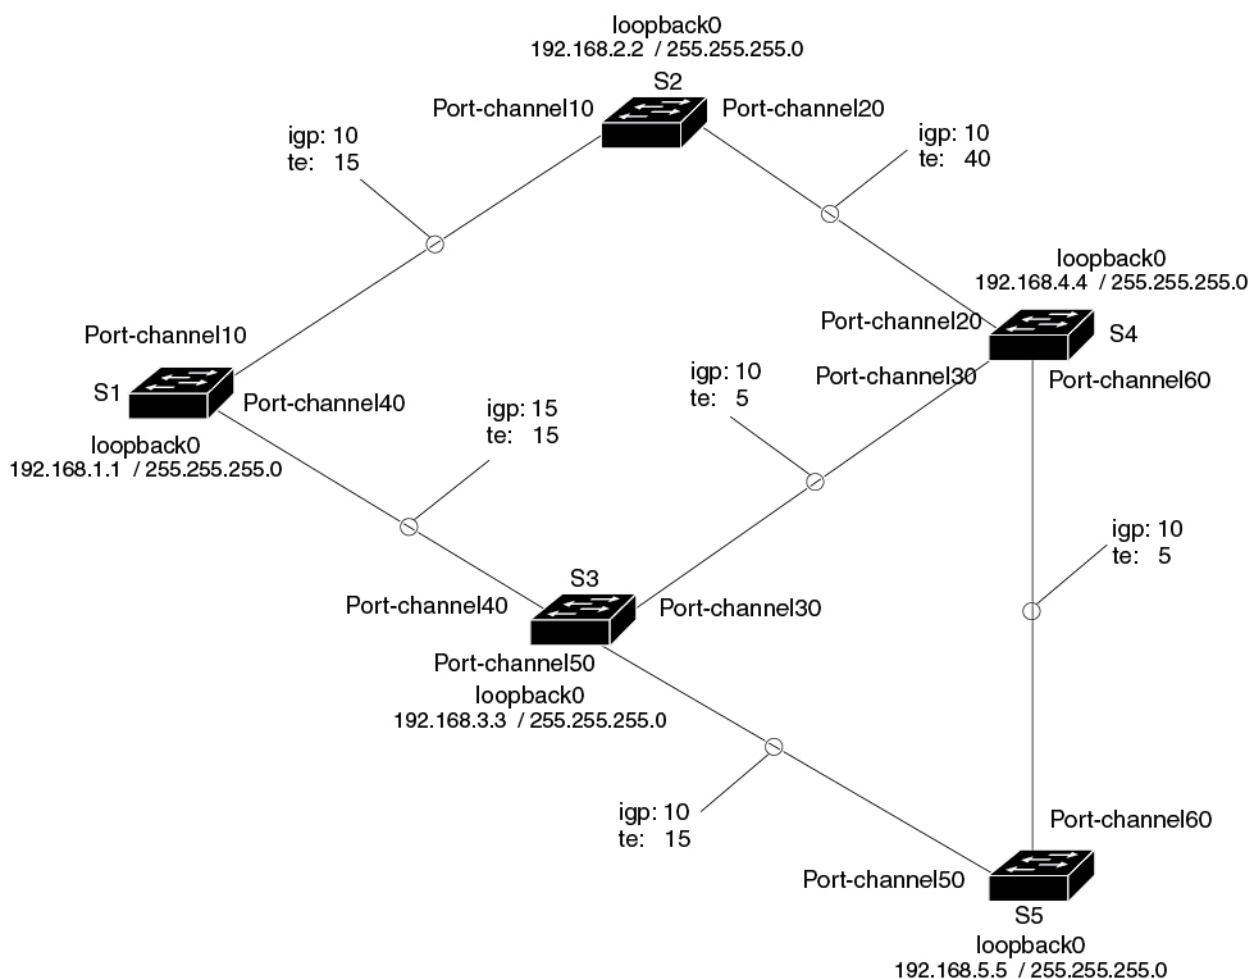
loopback0
192.168.2.2 / 255.255.255.0
S2
Port-channel10
Port-channel20
igp: 10
te: 15
igp: 10
te: 40
loopback0
192.168.4.4 / 255.255.255.0
Port-channel20
S4
Port-channel10
S1
Port-channel40
igp: 10
te: 5
Port-channel30
Port-channel60
igp: 15
te: 15
loopback0
192.168.1.1 / 255.255.255.0
igp: 10
te: 5
S3
Port-channel40
Port-channel30
Port-channel50
loopback0
192.168.3.3 / 255.255.255.0
igp: 10
te: 15
Port-channel60
Port-channel50
S5
loopback0
192.168.5.5 / 255.255.255.0